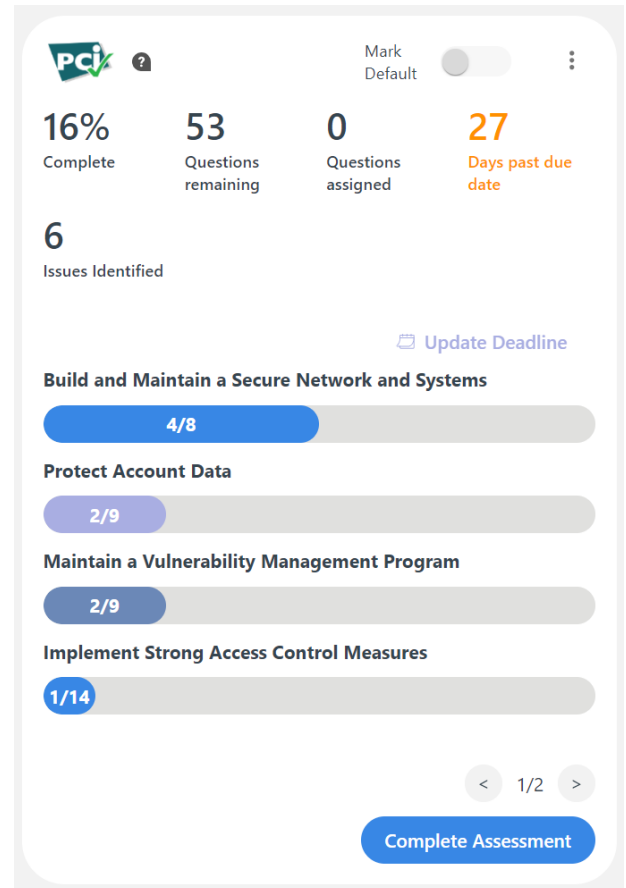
PCI ?

Mark Default

16%
Complete

53
Questions remaining

0
Questions assigned

27
Days past due date

6
Issues Identified

Update Deadline

Build and Maintain a Secure Network and Systems

4/8

Protect Account Data

2/9

Maintain a Vulnerability Management Program

2/9

Implement Strong Access Control Measures

1/14

< 1/2 >

Complete Assessment